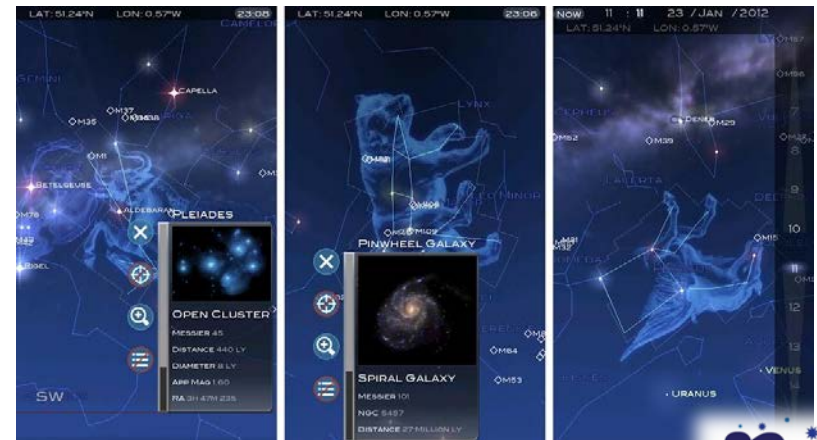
LAT: 51.24°N LON: 0.57°W 23:06
CAMELOPA
GEMINI
CAPELLA
M37
M36
M38
M35
M1
BETELGEUSE
ALDEBARAN
M78
RIGEL
PLEIADES
OPEN CLUSTER
MESSIER 45
DISTANCE 440 LY
DIAMETER 8 LY
APP MAG 1.60
RA 3H 47M 23S
SW

LAT: 51.24°N LON: 0.57°W 23:06
LYNX
M108
M102
LEO MINOR
PINWHEEL GALAXY
SPIRAL GALAXY
MESSIER 101
NGC 5457
DISTANCE 27 MILLION LY
M64
M53

NOW 11 : 11 23 / JAN / 2012
LAT: 51.24°N LON: 0.57°W
M57
M56
CEPHEUS
DENEB
M29
M52
M39
LACERTA
M15
DELPH
URANUS
VENUS
7
8
9
10
11
12
13